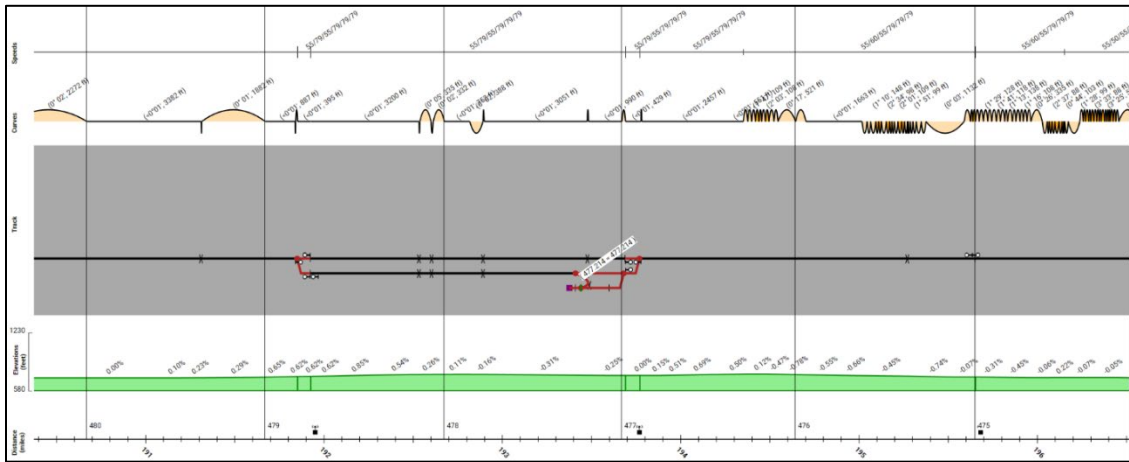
Speeds

55/79/55/79/79/79
55/79/55/79/79/79
55/79/55/79/79/79
55/79/55/79/79/79
55/60/55/79/79/79
55/50/55/79/79/79

Curves

(0° 02', 2272 ft)
(-0°01', 3382 ft)
(0° 01', 1882 ft)
(-0°01', 887 ft)
(-0°01', 395 ft)
(-0°01', 3206 ft)
(0° 05', 235 ft)
(-0°01', 252 ft)
(-0°01', 3051 ft)
(-0°01', 990 ft)
(-0°01', 429 ft)
(-0°01', 2457 ft)
(-0°01', 1663 ft)
(0° 03', 1112 ft)

Track

4/7/314 ▸ 4/7/314

Elevations (feet)

1230
580

0.00% 0.10% 0.23% 0.29% 0.65% 0.62% 0.62% 0.85% 0.54% 0.26% 0.11% -0.16% -0.31% -0.25% 0.00% 0.15% 0.51% 0.69% 0.50% 0.12% -0.47% -0.78% -0.55% -0.66% -0.45% -0.74% -0.07% -0.31% -0.45% -0.06% 0.22% -0.07% -0.05%

Distance (miles)

480 479 478 477 476 475

191 192 193 194 195 196